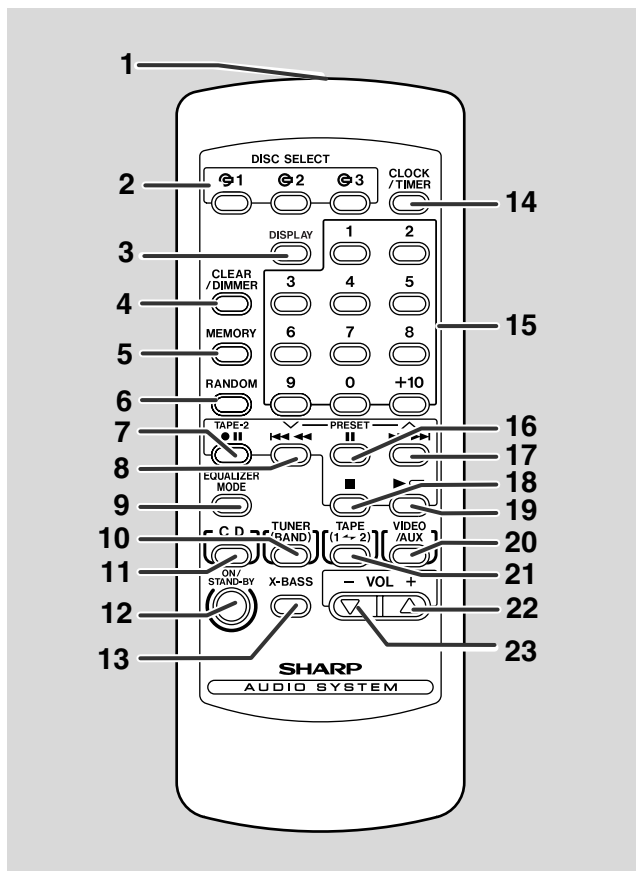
1

DISC SELECT

2 ⊖1 ⊖2 ⊖3

CLOCK /TIMER 14

3 DISPLAY

1 2

4 CLEAR /DIMMER

3 4 5

15

5 MEMORY

6 7 8

6 RANDOM

9 0 +10

7 TAPE-2 ● ‖

PRESET

16

8 ⏮ ◀◀ ‖ ▶▶⏭ 17

9 EQUALIZER MODE

■ 18

▶ 19

10 CD TUNER (BAND) TAPE (1 ↔ 2) VIDEO /AUX 20

11 21

12 ON/ STAND-BY X-BASS

− VOL +

22

13 23

SHARP

AUDIO SYSTEM